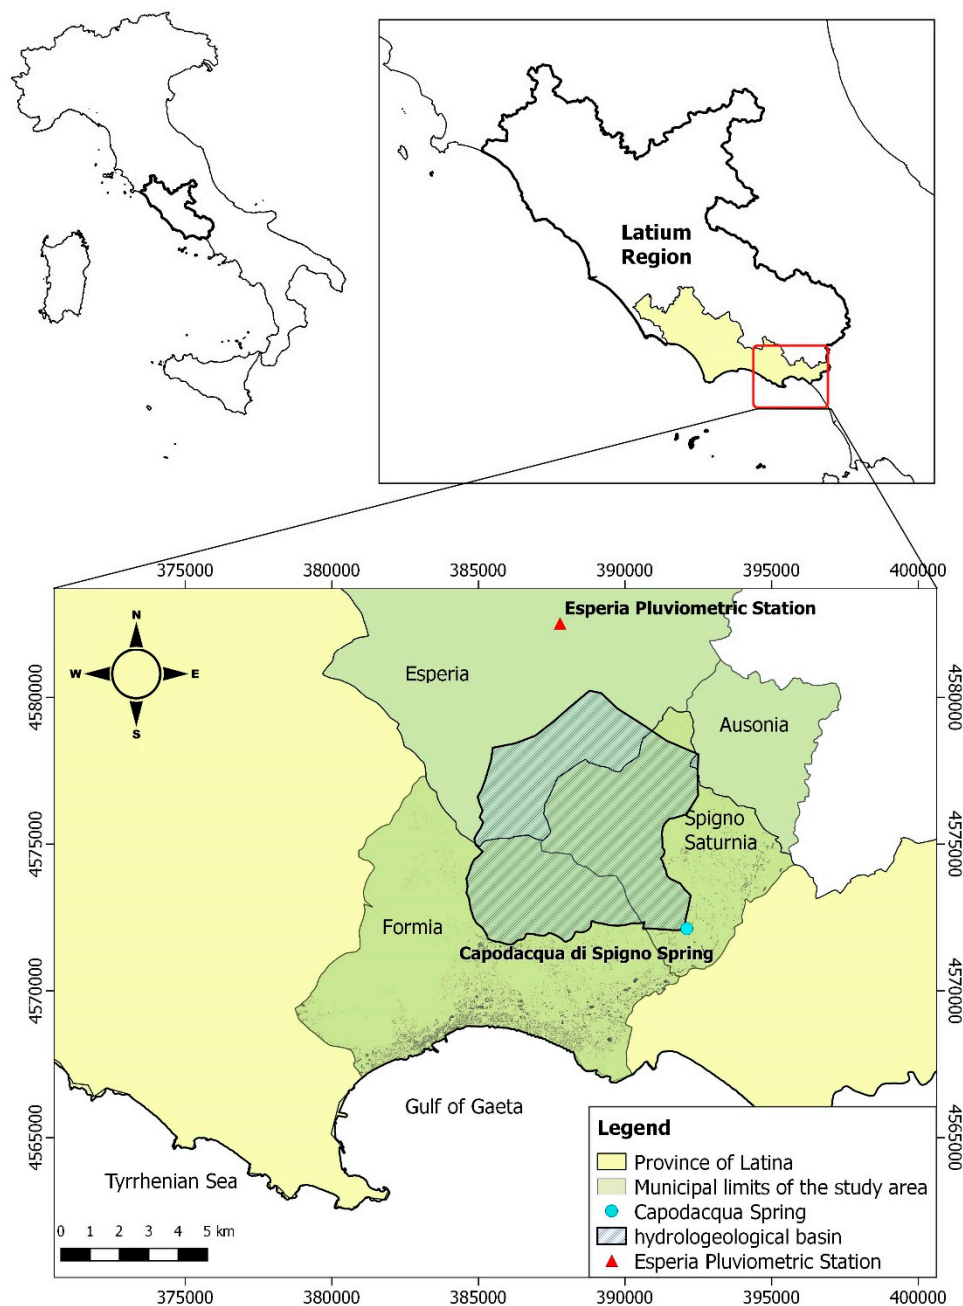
Latium Region

375000 380000 385000 390000 395000 400000

Esperia Pluviometric Station

N
W E
S

Esperia

Ausonia

Spigno Saturnia

Formia

Capodacqua di Spigno Spring

4580000
4575000
4570000
4565000

4580000
4575000
4570000
4565000

Gulf of Gaeta

Tyrrhenian Sea

0 1 2 3 4 5 km

Legend
Province of Latina
Municipal limits of the study area
Capodacqua Spring
hydrologeological basin
Esperia Pluviometric Station

375000 380000 385000 390000 395000 400000